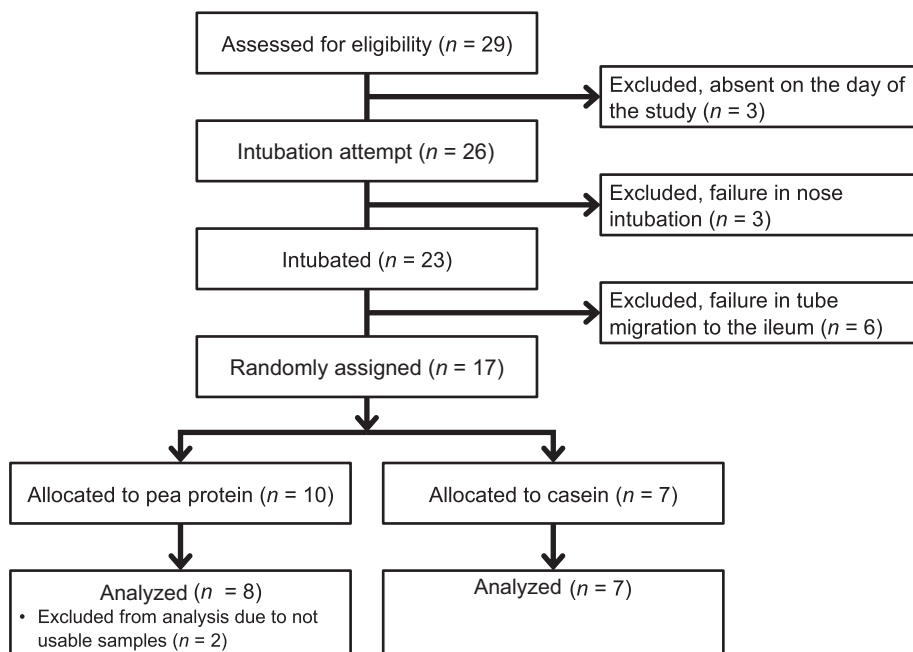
Assessed for eligibility ($n$ = 29)

Excluded, absent on the day of the study ($n$ = 3)

Intubation attempt ($n$ = 26)

Excluded, failure in nose intubation ($n$ = 3)

Intubated ($n$ = 23)

Excluded, failure in tube migration to the ileum ($n$ = 6)

Randomly assigned ($n$ = 17)

Allocated to pea protein ($n$ = 10)

Allocated to casein ($n$ = 7)

Analyzed ($n$ = 8)
• Excluded from analysis due to not usable samples ($n$ = 2)

Analyzed ($n$ = 7)